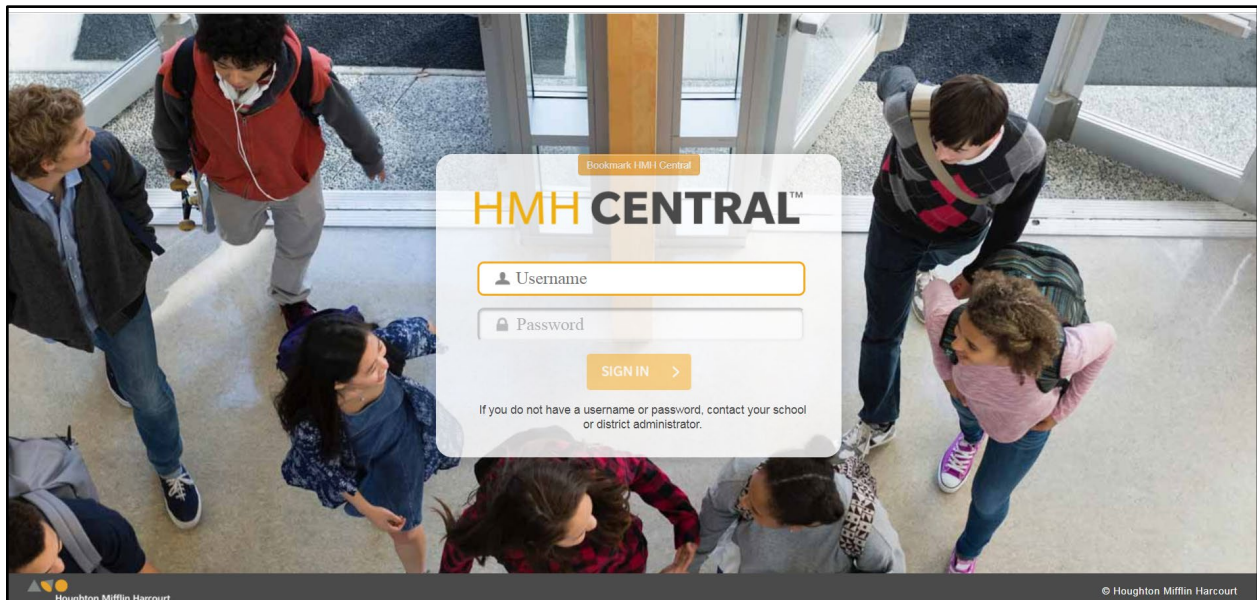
Bookmark HMH Central

HMH CENTRAL™

Username

Password

SIGN IN >

If you do not have a username or password, contact your school or district administrator.

Houghton Mifflin Harcourt

© Houghton Mifflin Harcourt